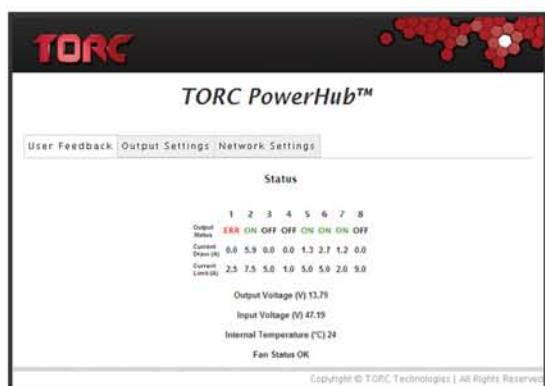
TORC

TORC PowerHub™

User Feedback Output Settings Network Settings

Status

|  | 1 | 2 | 3 | 4 | 5 | 6 | 7 | 8 |
|---|---|---|---|---|---|---|---|---|
| Output Status | ERR | ON | OFF | OFF | ON | ON | ON | OFF |
| Current Draw (A) | 0.0 | 5.9 | 0.0 | 0.0 | 1.3 | 2.7 | 1.2 | 0.0 |
| Current Limit (A) | 2.5 | 7.5 | 5.0 | 1.0 | 5.0 | 5.0 | 2.0 | 9.0 |

Output Voltage (V) 13.79

Input Voltage (V) 47.19

Internal Temperature (°C) 24

Fan Status OK

Copyright © TORC Technologies | All Rights Reserved